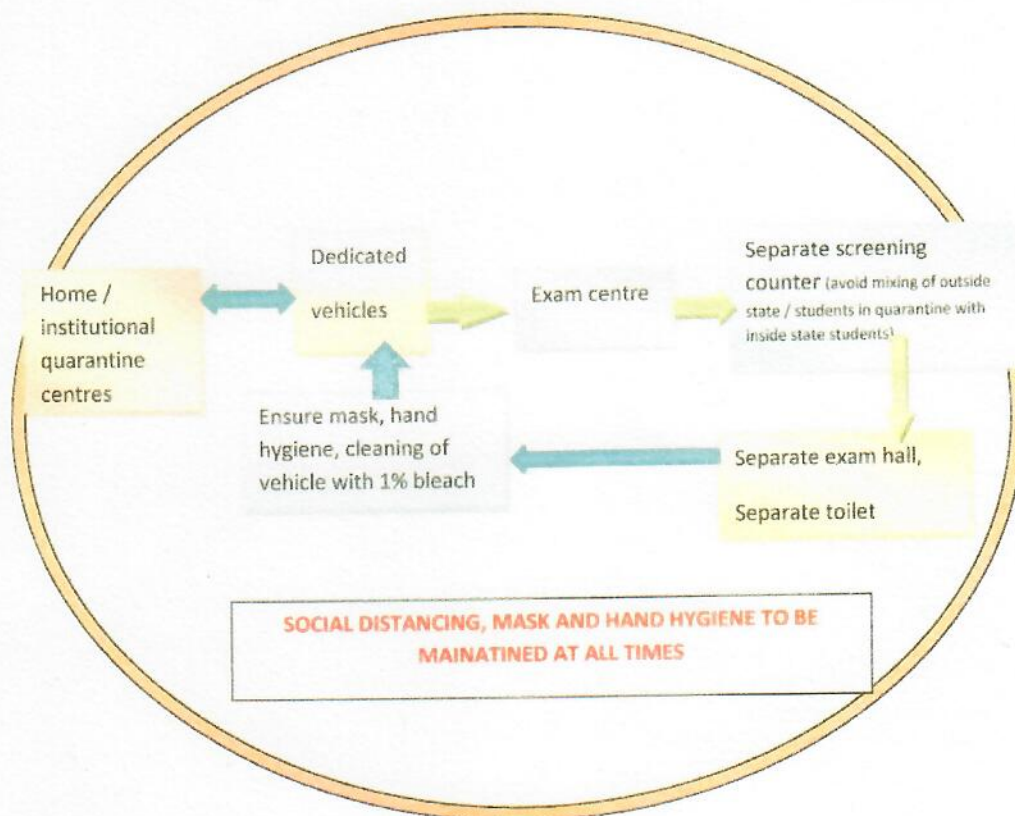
Home / institutional quarantine centres

Dedicated vehicles

Exam centre

Separate screening counter (avoid mixing of outside state / students in quarantine with inside state students)

Ensure mask, hand hygiene, cleaning of vehicle with 1% bleach

Separate exam hall, Separate toilet

SOCIAL DISTANCING, MASK AND HAND HYGIENE TO BE MAINATINED AT ALL TIMES